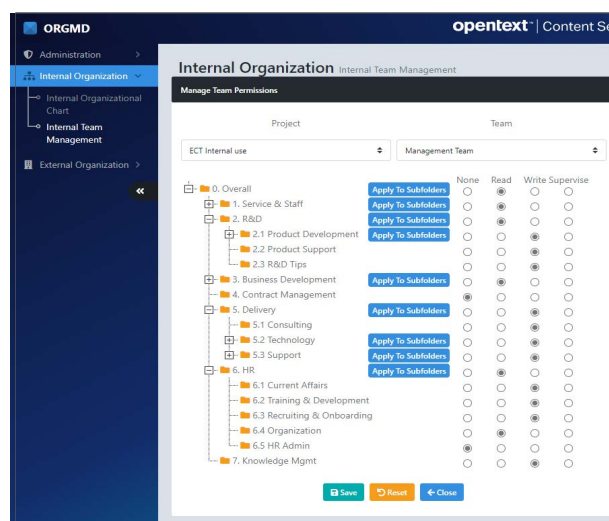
ORGMD

opentext™ | Content Se

Administration
Internal Organization
Internal Organizational Chart
Internal Team Management
External Organization

«

Internal Organization Internal Team Management

Manage Team Permissions

Project
Team

ECT Internal use
Management Team

None Read Write Supervise

0. Overall Apply To Subfolders
1. Service & Staff Apply To Subfolders
2. R&D Apply To Subfolders
2.1 Product Development Apply To Subfolders
2.2 Product Support
2.3 R&D Tips
3. Business Development Apply To Subfolders
4. Contract Management
5. Delivery Apply To Subfolders
5.1 Consulting
5.2 Technology Apply To Subfolders
5.3 Support Apply To Subfolders
6. HR Apply To Subfolders
6.1 Current Affairs
6.2 Training & Development
6.3 Recruiting & Onboarding
6.4 Organization
6.5 HR Admin
7. Knowledge Mgmt

Save Reset Close